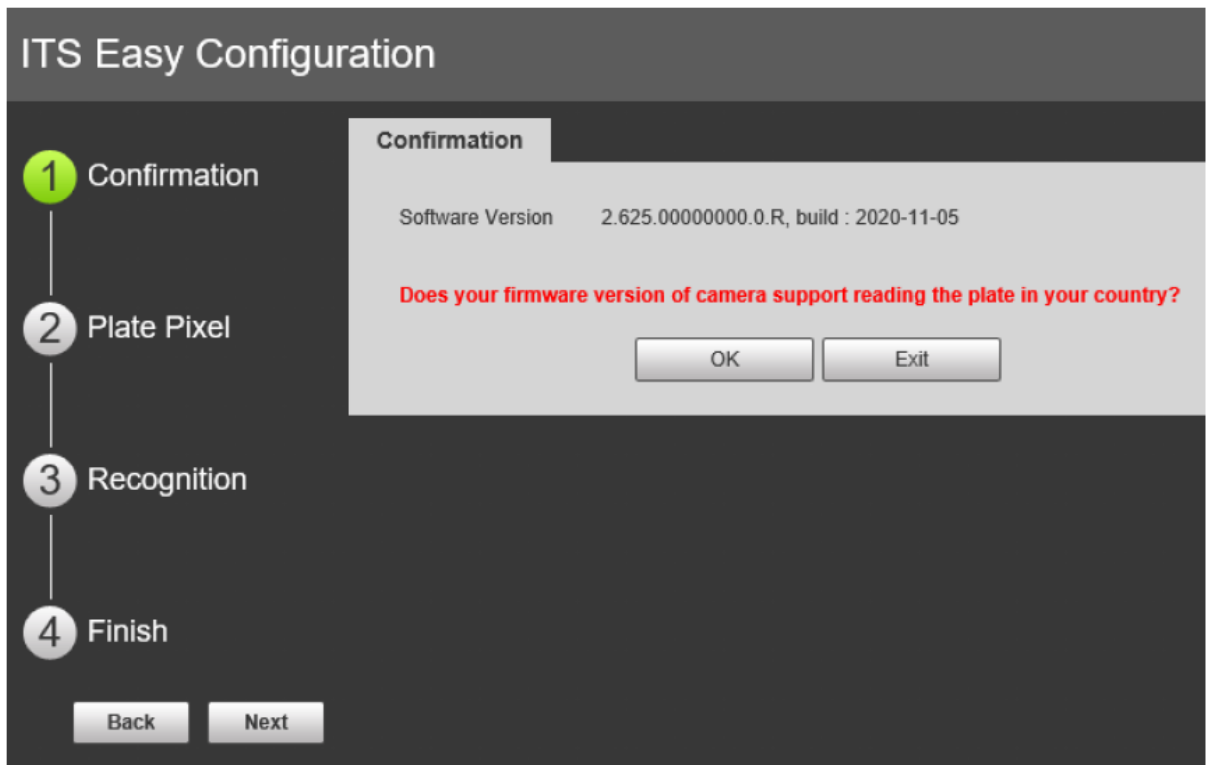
ITS Easy Configuration

1 Confirmation

2 Plate Pixel

3 Recognition

4 Finish

Back Next

Confirmation

Software Version 2.625.00000000.0.R, build : 2020-11-05

Does your firmware version of camera support reading the plate in your country?

OK Exit